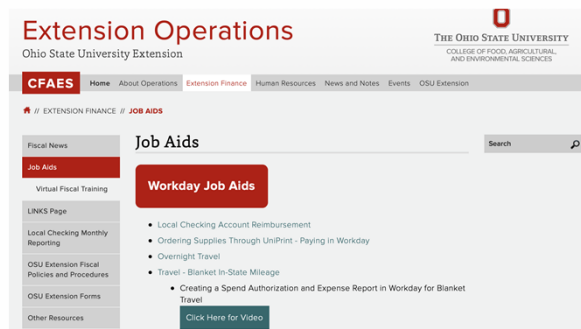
Extension Operations
Ohio State University Extension

THE OHIO STATE UNIVERSITY
COLLEGE OF FOOD, AGRICULTURAL, AND ENVIRONMENTAL SCIENCES

CFAES Home About Operations Extension Finance Human Resources News and Notes Events OSU Extension

// EXTENSION FINANCE // JOB AIDS

Fiscal News
Job Aids
Virtual Fiscal Training
LINKS Page
Local Checking Monthly Reporting
OSU Extension Fiscal Policies and Procedures
OSU Extension Forms
Other Resources

Job Aids

Search

Workday Job Aids

- Local Checking Account Reimbursement
- Ordering Supplies Through UniPrint - Paying in Workday
- Overnight Travel
- Travel - Blanket In-State Mileage
  - Creating a Spend Authorization and Expense Report in Workday for Blanket Travel

Click Here for Video